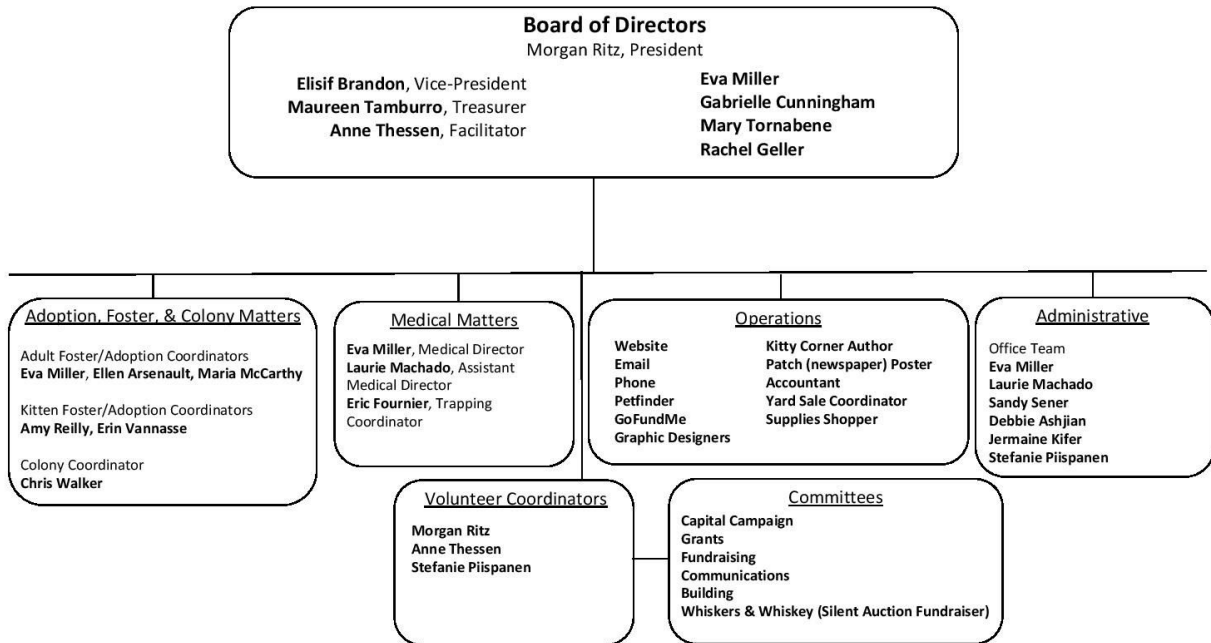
**Board of Directors**
Morgan Ritz, President

**Elisif Brandon**, Vice-President
**Maureen Tamburro**, Treasurer
**Anne Thessen**, Facilitator

**Eva Miller**
**Gabrielle Cunningham**
**Mary Tornabene**
**Rachel Geller**

Adoption, Foster, & Colony Matters

Adult Foster/Adoption Coordinators
**Eva Miller**, **Ellen Arsenault**, **Maria McCarthy**

Kitten Foster/Adoption Coordinators
**Amy Reilly**, **Erin Vannasse**

Colony Coordinator
**Chris Walker**

Medical Matters

**Eva Miller**, Medical Director
**Laurie Machado**, Assistant Medical Director
**Eric Fournier**, Trapping Coordinator

Operations

**Website**
**Email**
**Phone**
**Petfinder**
**GoFundMe**
**Graphic Designers**

**Kitty Corner Author**
**Patch (newspaper) Poster**
**Accountant**
**Yard Sale Coordinator**
**Supplies Shopper**

Administrative

Office Team
**Eva Miller**
**Laurie Machado**
**Sandy Sener**
**Debbie Ashjian**
**Jermaine Kifer**
**Stefanie Piispanen**

Volunteer Coordinators

**Morgan Ritz**
**Anne Thessen**
**Stefanie Piispanen**

Committees

**Capital Campaign**
**Grants**
**Fundraising**
**Communications**
**Building**
**Whiskers & Whiskey (Silent Auction Fundraiser)**